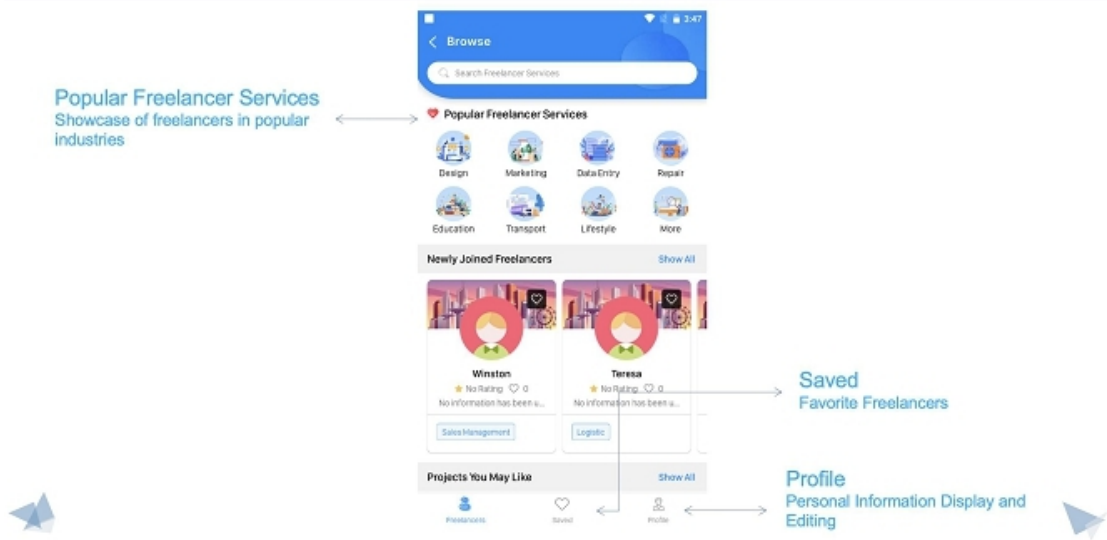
Popular Freelancer Services
Showcase of freelancers in popular industries

3:47

Browse

Search Freelancer Services

Popular Freelancer Services

Design
Marketing
Data Entry
Repair
Education
Transport
Lifestyle
More

Newly Joined Freelancers
Show All

Winston
No Rating 0
No information has been u...
Sales Management

Teresa
No Rating 0
No information has been u...
Logistic

Projects You May Like
Show All

Freelancers
Saved
Profile

Saved
Favorite Freelancers

Profile
Personal Information Display and Editing